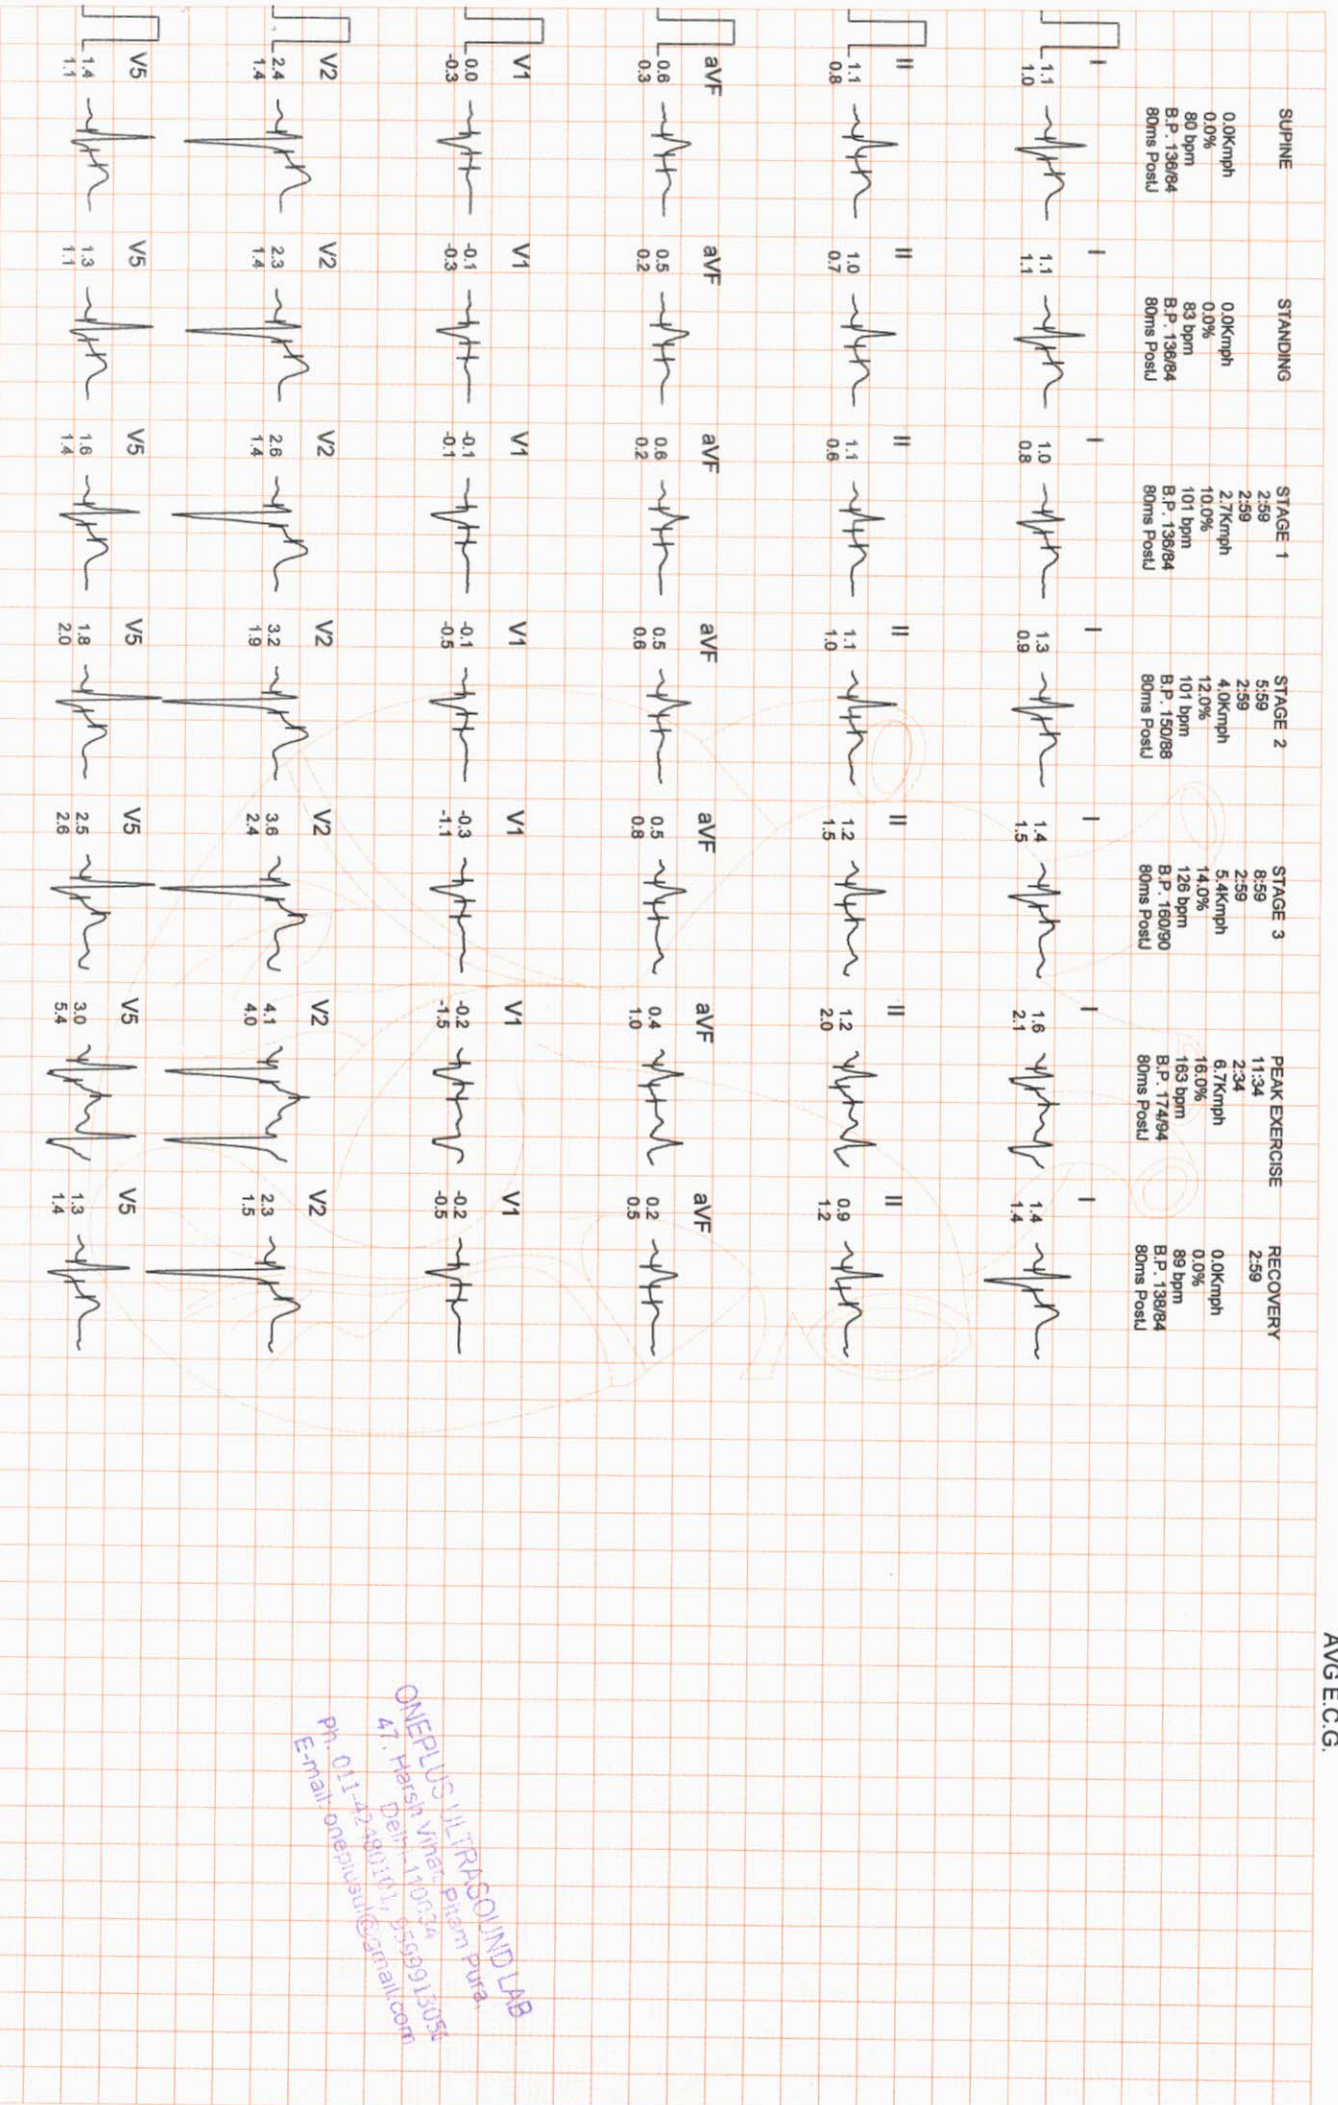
AVG E.C.G.

SUPINE
0.0Kmph
0.0%
80 bpm
B.P. 138/84
80ms PostJ

STANDING
0.0Kmph
0.0%
83 bpm
B.P. 138/84
80ms PostJ

STAGE 1
2:59
2:59
2.7Kmph
10.0%
101 bpm
B.P. 138/84
80ms PostJ

STAGE 2
5:59
2:59
4.0Kmph
12.0%
101 bpm
B.P. 150/88
80ms PostJ

STAGE 3
8:59
2:59
5.4Kmph
14.0%
126 bpm
B.P. 160/90
80ms PostJ

PEAK EXERCISE
11:34
2:34
6.7Kmph
16.0%
163 bpm
B.P. 174/94
80ms PostJ

RECOVERY
2:59
0.0Kmph
0.0%
89 bpm
B.P. 138/84
80ms PostJ

I
1.1 1.0 | 1.1 1.1 | 1.0 0.8 | 1.3 0.9 | 1.4 1.5 | 1.6 2.1 | 1.4 1.4

II
1.1 0.8 | 1.0 0.7 | 1.1 0.6 | 1.1 1.0 | 1.2 1.5 | 1.2 2.0 | 0.9 1.2

aVF
0.6 0.3 | 0.5 0.2 | 0.6 0.2 | 0.5 0.6 | 0.5 0.8 | 0.4 1.0 | 0.2 0.5

V1
0.0 -0.3 | -0.1 -0.3 | -0.1 -0.1 | -0.1 -0.5 | -0.3 -1.1 | -0.2 -1.5 | -0.2 -0.5

V2
2.4 1.4 | 2.3 1.4 | 2.6 1.4 | 3.2 1.9 | 3.6 2.4 | 4.1 4.0 | 2.3 1.5

V5
1.4 1.1 | 1.3 1.1 | 1.6 1.4 | 1.8 2.0 | 2.5 2.6 | 3.0 5.4 | 1.3 1.4

ONEPLUS ULTRASOUND LAB
47, Harsh Vihar, Pitam Pura,
Delhi-110034
Ph. 011-42480101, 9599913054
E-mail: oneplusul@gmail.com